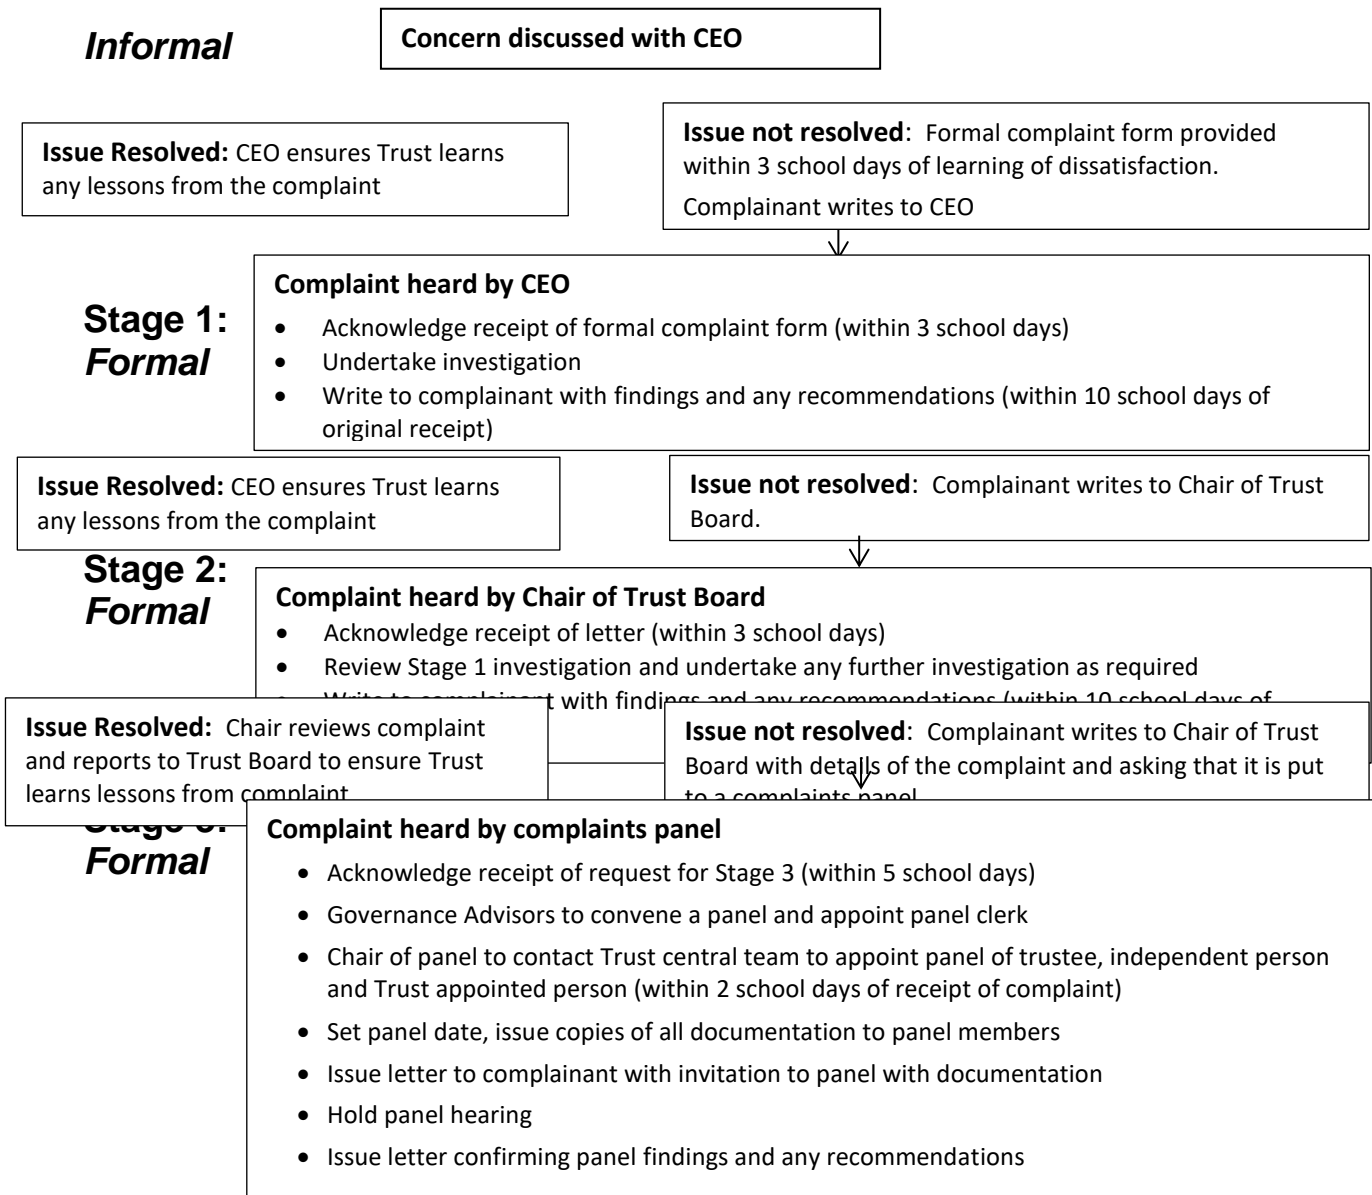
Informal

Concern discussed with CEO

Issue Resolved: CEO ensures Trust learns any lessons from the complaint

Issue not resolved: Formal complaint form provided within 3 school days of learning of dissatisfaction.

Complainant writes to CEO

Stage 1: Formal

Complaint heard by CEO

- Acknowledge receipt of formal complaint form (within 3 school days)
- Undertake investigation
- Write to complainant with findings and any recommendations (within 10 school days of original receipt)

Issue Resolved: CEO ensures Trust learns any lessons from the complaint

Issue not resolved: Complainant writes to Chair of Trust Board.

Stage 2: Formal

Complaint heard by Chair of Trust Board

- Acknowledge receipt of letter (within 3 school days)
- Review Stage 1 investigation and undertake any further investigation as required
- Write to complainant with findings and any recommendations (within 10 school days of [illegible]

Issue Resolved: Chair reviews complaint and reports to Trust Board to ensure Trust learns lessons from complaint

Issue not resolved: Complainant writes to Chair of Trust Board with details of the complaint and asking that it is put to a complaints panel

Stage 3: Formal

Complaint heard by complaints panel

- Acknowledge receipt of request for Stage 3 (within 5 school days)
- Governance Advisors to convene a panel and appoint panel clerk
- Chair of panel to contact Trust central team to appoint panel of trustee, independent person and Trust appointed person (within 2 school days of receipt of complaint)
- Set panel date, issue copies of all documentation to panel members
- Issue letter to complainant with invitation to panel with documentation
- Hold panel hearing
- Issue letter confirming panel findings and any recommendations